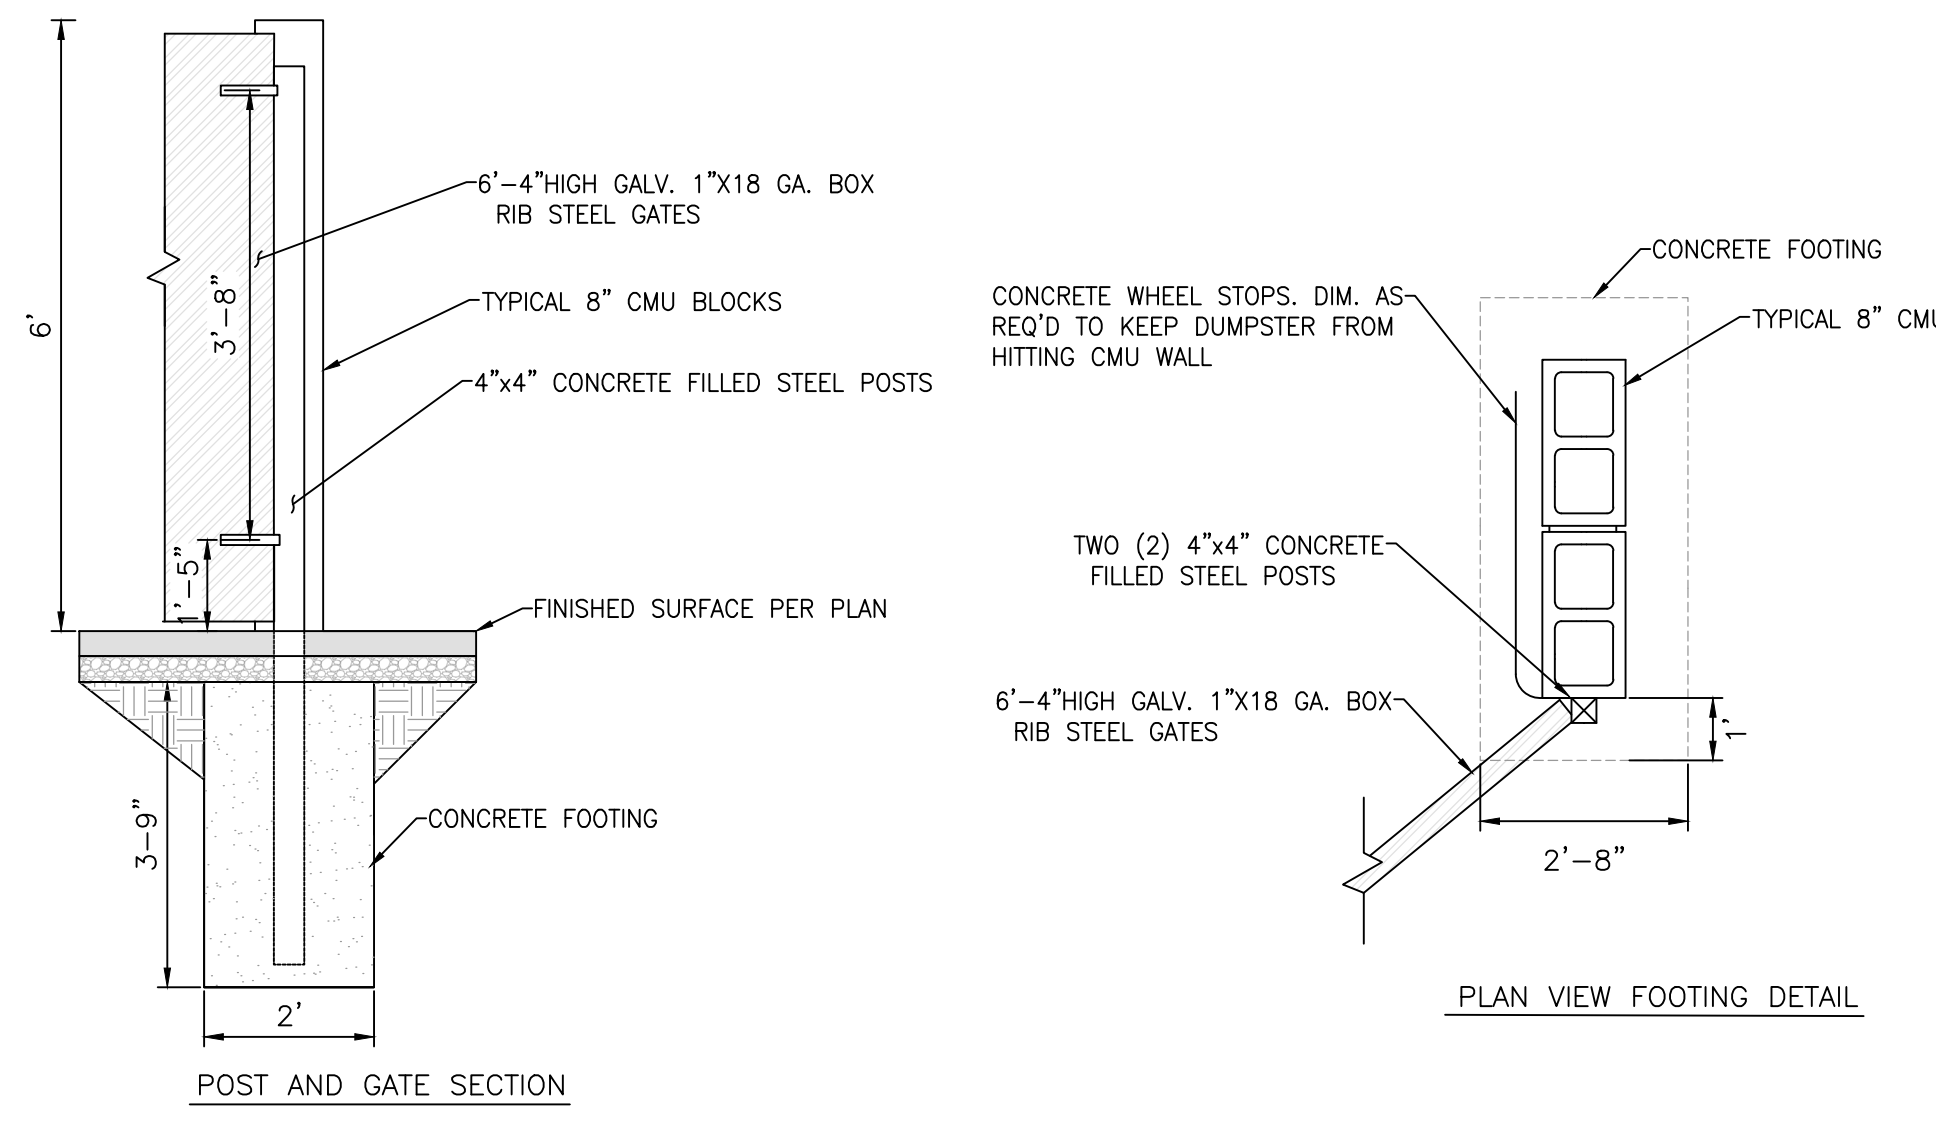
6'

3'–8"

1'–5"

6'–4"HIGH GALV. 1"X18 GA. BOX RIB STEEL GATES

TYPICAL 8" CMU BLOCKS

4"x4" CONCRETE FILLED STEEL POSTS

FINISHED SURFACE PER PLAN

3–9"

CONCRETE FOOTING

2'

POST AND GATE SECTION

CONCRETE FOOTING

CONCRETE WHEEL STOPS. DIM. AS REQ'D TO KEEP DUMPSTER FROM HITTING CMU WALL

TYPICAL 8" CMU

TWO (2) 4"x4" CONCRETE FILLED STEEL POSTS

6'–4"HIGH GALV. 1"X18 GA. BOX RIB STEEL GATES

1'

2'–8"

PLAN VIEW FOOTING DETAIL